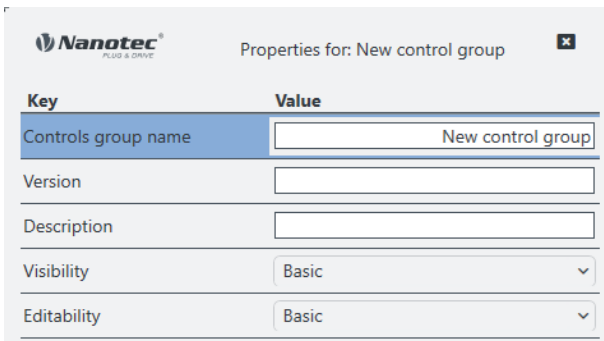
Nanotec®
PLUG & DRIVE

Properties for: New control group

| Key | Value |
|---|---|
| Controls group name | New control group |
| Version | |
| Description | |
| Visibility | Basic |
| Editability | Basic |